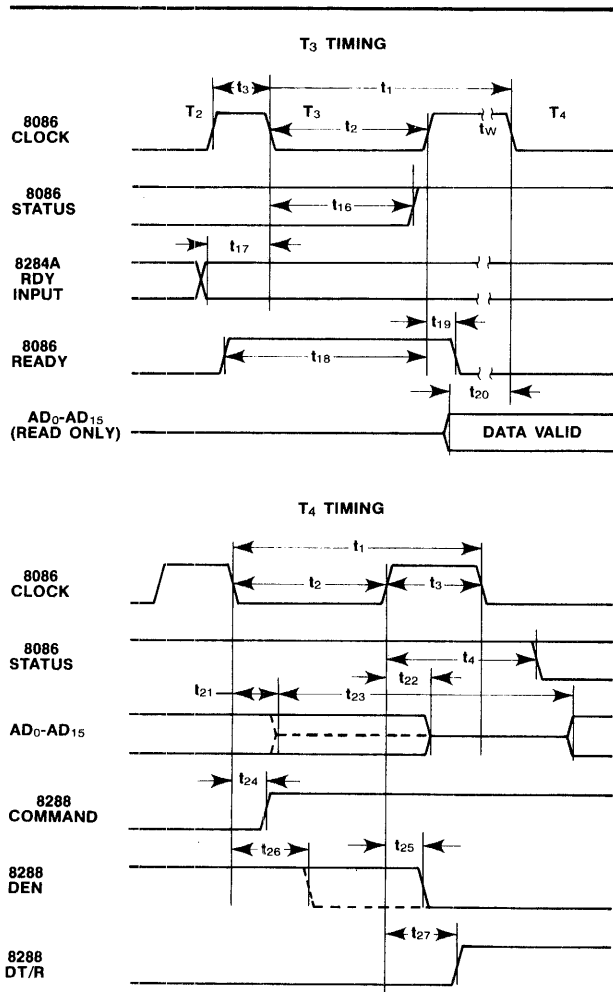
$T_3$ TIMING

$t_3$
$t_1$
$T_2$
$T_3$
$T_4$
8086 CLOCK
$t_2$
$t_W$

8086 STATUS
$t_{16}$

$t_{17}$
8284A RDY INPUT

$t_{19}$
8086 READY
$t_{18}$

$t_{20}$
$AD_0$-$AD_{15}$ (READ ONLY)
DATA VALID

$T_4$ TIMING

$t_1$
8086 CLOCK
$t_2$
$t_3$

8086 STATUS
$t_4$
$t_{22}$
$t_{21}$
$t_{23}$
$AD_0$-$AD_{15}$

$t_{24}$
8288 COMMAND

$t_{26}$
$t_{25}$
8288 DEN

$t_{27}$
8288 DT/R